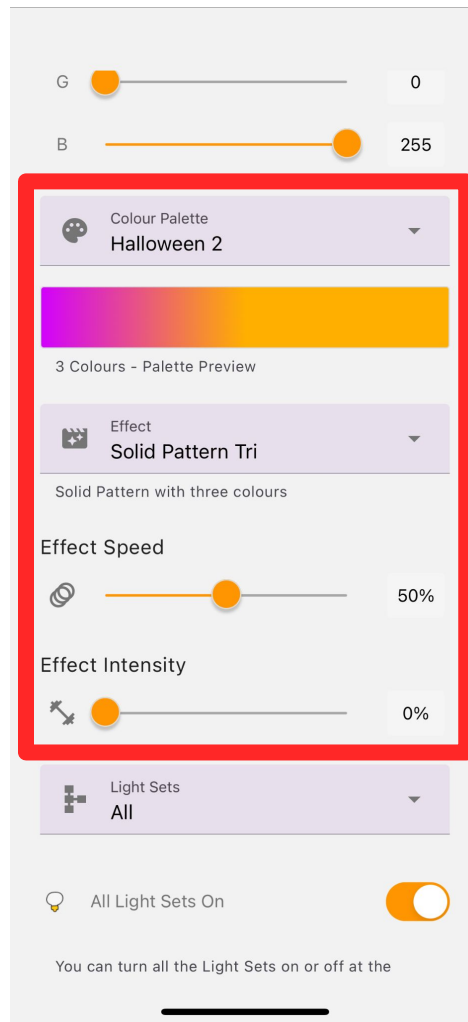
G

0

B

255

Colour Palette
Halloween 2

3 Colours - Palette Preview

Effect
Solid Pattern Tri

Solid Pattern with three colours

Effect Speed

50%

Effect Intensity

0%

Light Sets
All

All Light Sets On

You can turn all the Light Sets on or off at the